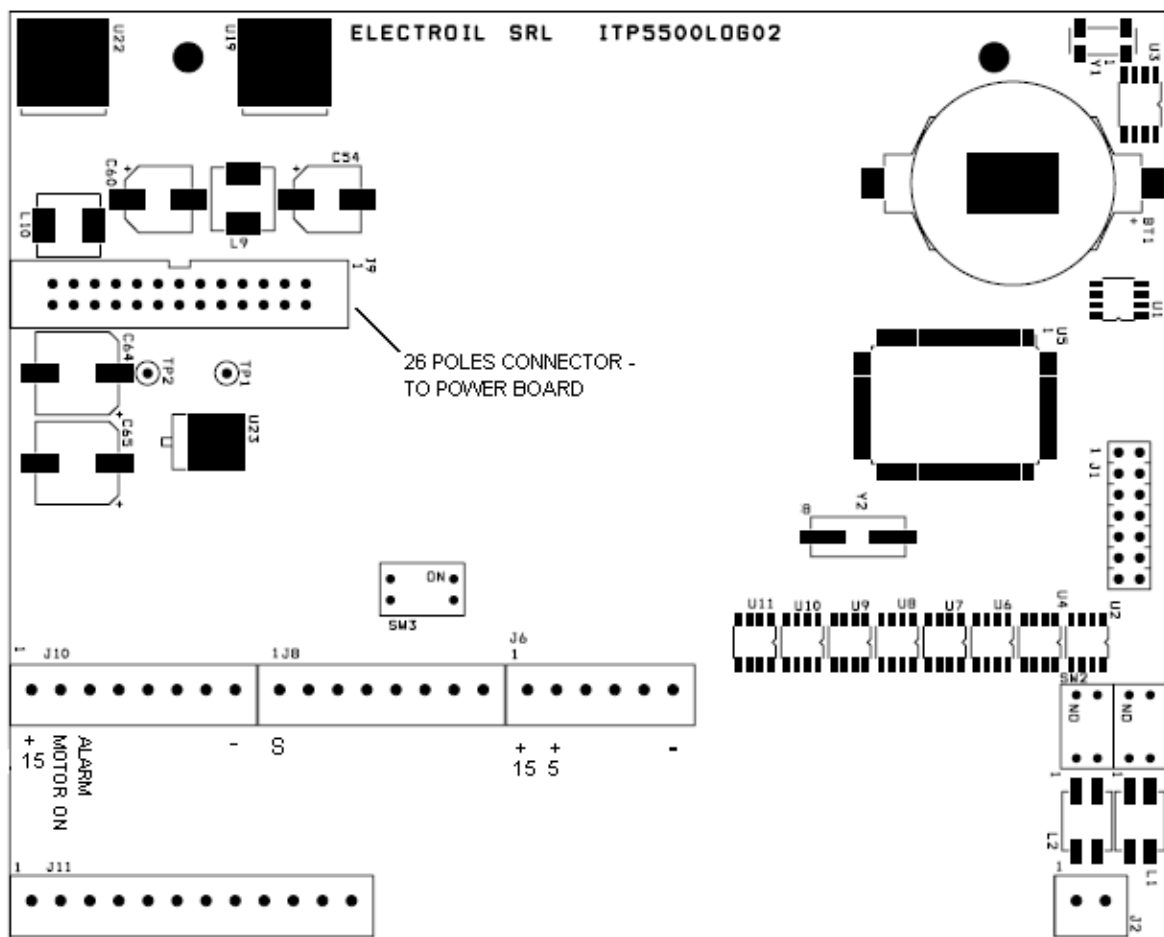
U22 U19 ELECTROIL SRL ITP5500LOG02

Y1 U3

C60 C54

L10 L9

BT1

J9 1

U1

26 POLES CONNECTOR - TO POWER BOARD

C64 TP2 TP1

U5 1

C65 U23

1 J1

8 Y2

ON

SW3

U11 U10 U9 U8 U7 U6 U4 U2

1 J10 1 J8 J6 1

SW2

ON ON

+ 15 ALARM MOTOR ON - S + 15 + 5 -

1 L2 L1

1 J11 1 J2